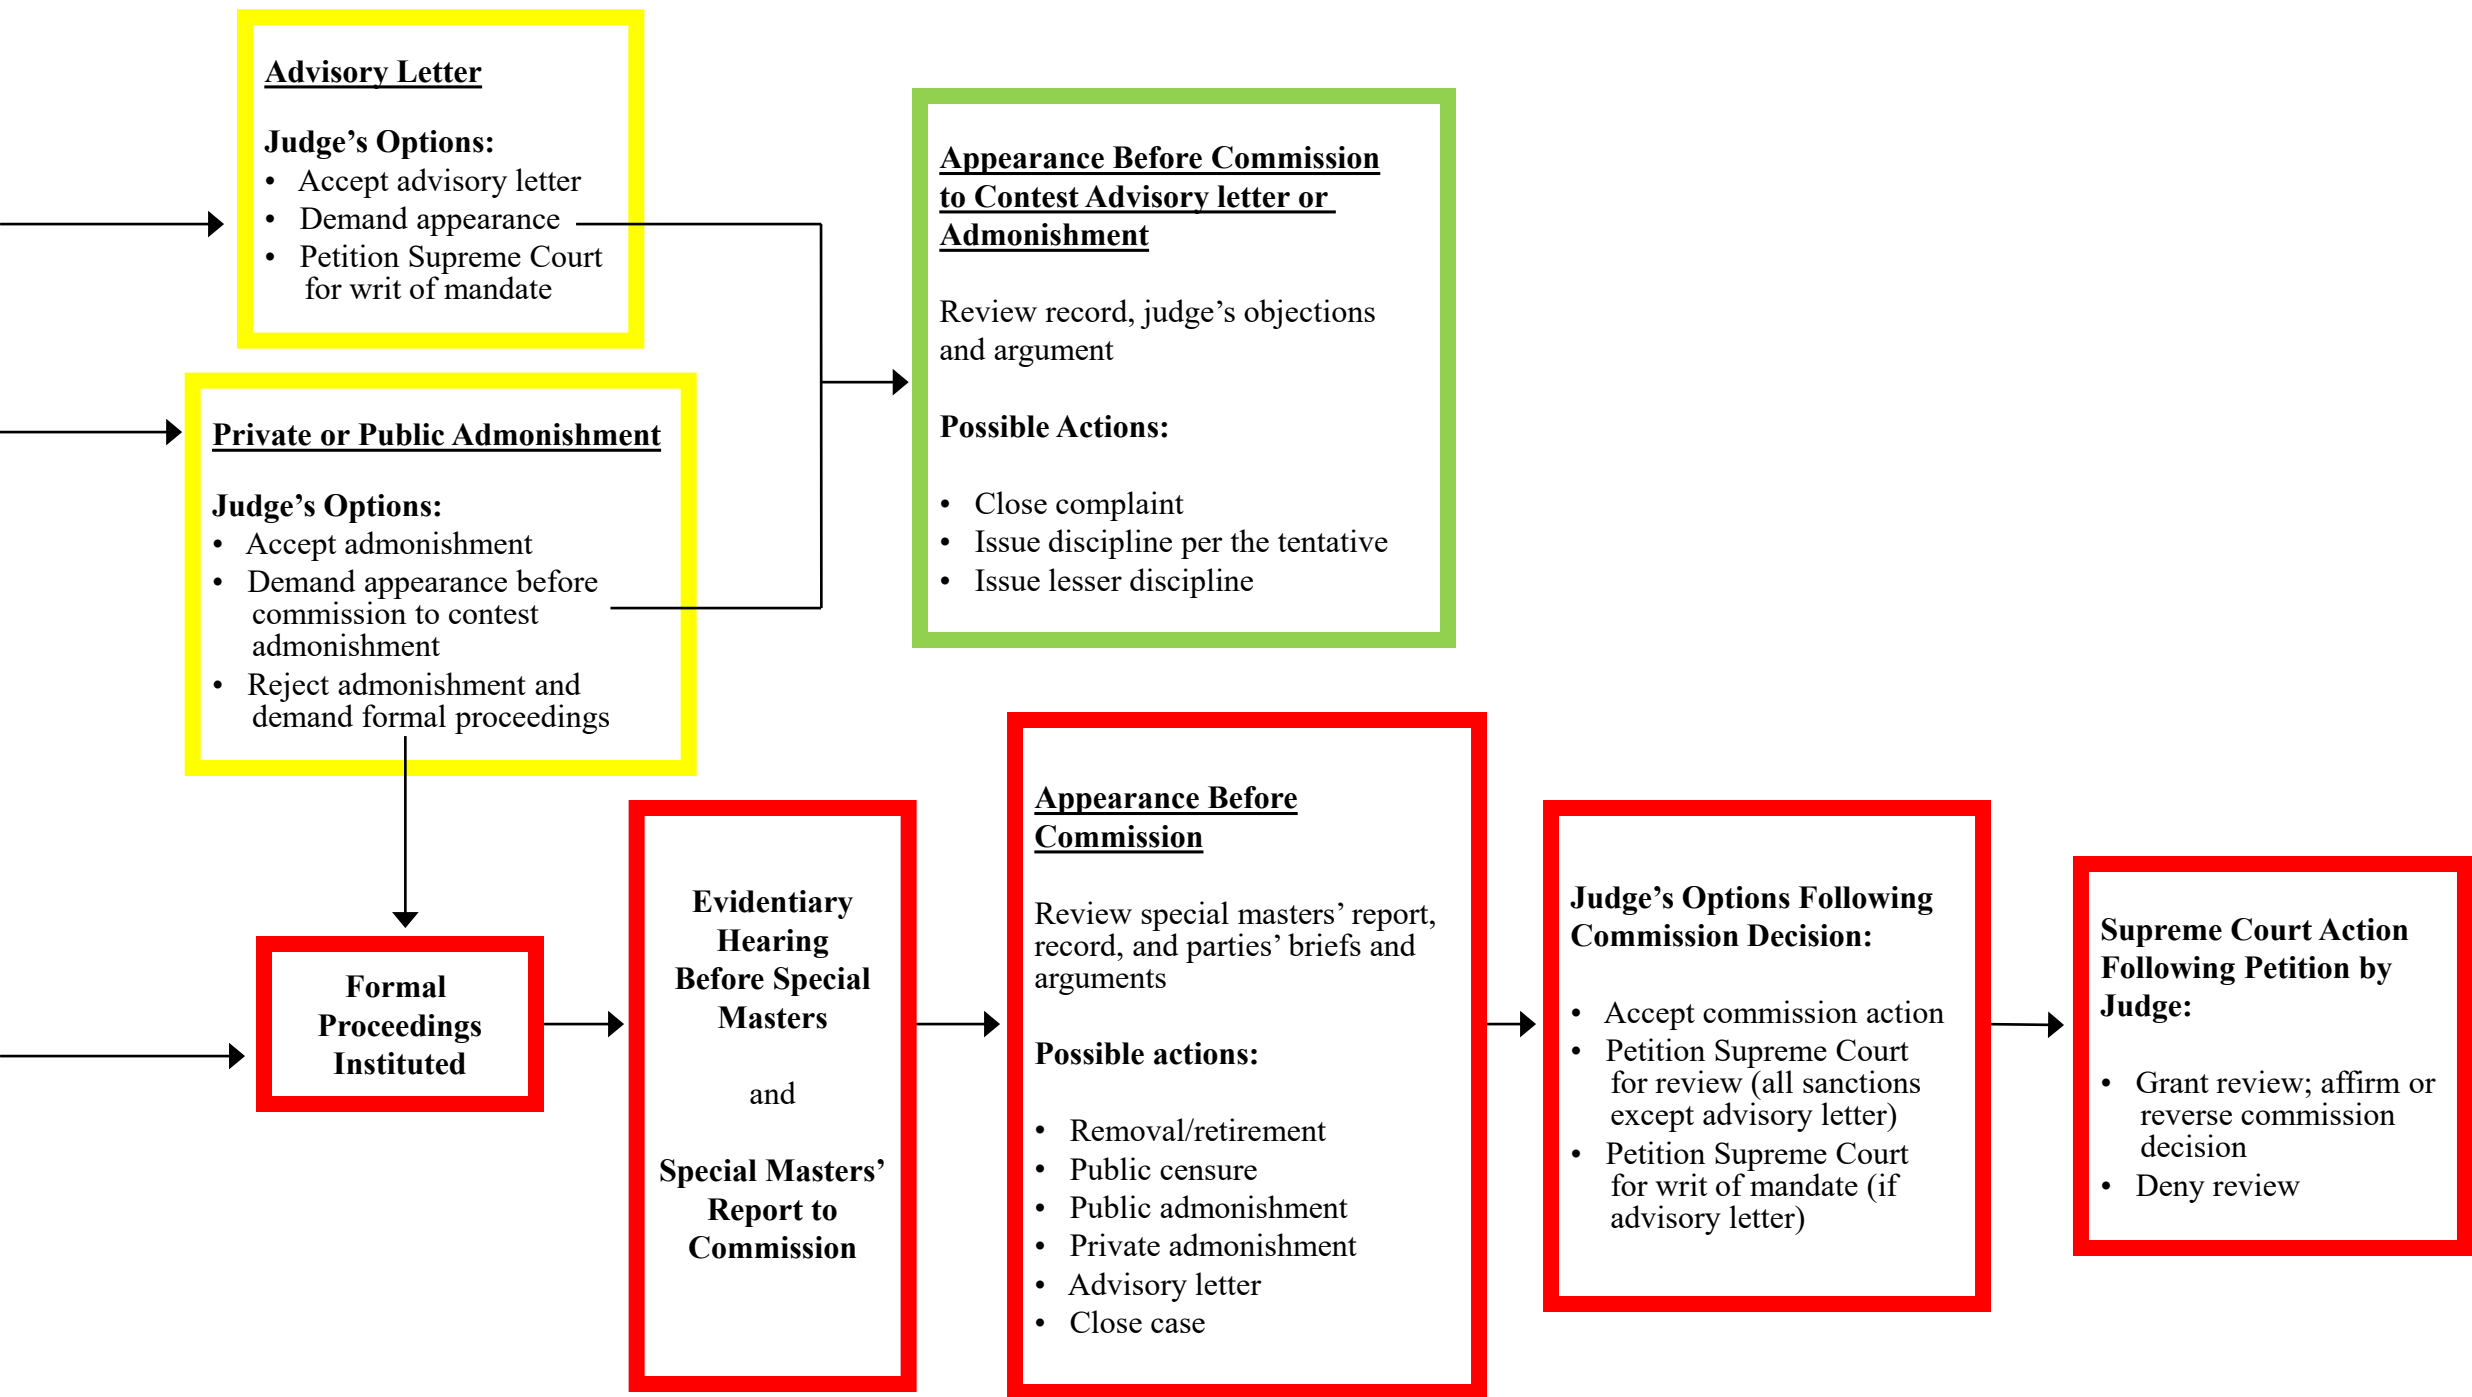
Advisory Letter

Judge’s Options:
- Accept advisory letter
- Demand appearance
- Petition Supreme Court for writ of mandate

Private or Public Admonishment

Judge’s Options:
- Accept admonishment
- Demand appearance before commission to contest admonishment
- Reject admonishment and demand formal proceedings

Appearance Before Commission to Contest Advisory letter or Admonishment

Review record, judge’s objections and argument

Possible Actions:

- Close complaint
- Issue discipline per the tentative
- Issue lesser discipline

Formal Proceedings Instituted

Evidentiary Hearing Before Special Masters

and

Special Masters’ Report to Commission

Appearance Before Commission

Review special masters’ report, record, and parties’ briefs and arguments

Possible actions:

- Removal/retirement
- Public censure
- Public admonishment
- Private admonishment
- Advisory letter
- Close case

Judge’s Options Following Commission Decision:

- Accept commission action
- Petition Supreme Court for review (all sanctions except advisory letter)
- Petition Supreme Court for writ of mandate (if advisory letter)

Supreme Court Action Following Petition by Judge:

- Grant review; affirm or reverse commission decision
- Deny review